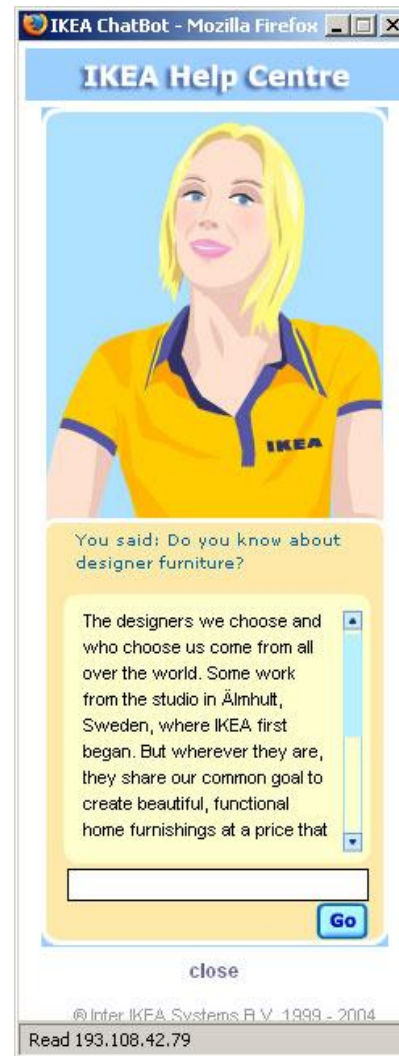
IKEA ChatBot - Mozilla Firefox

IKEA Help Centre

IKEA

You said: Do you know about designer furniture?

The designers we choose and who choose us come from all over the world. Some work from the studio in Älmhult, Sweden, where IKEA first began. But wherever they are, they share our common goal to create beautiful, functional home furnishings at a price that

Go

close

© Inter IKEA Systems B.V. 1999 - 2004

Read 193.108.42.79